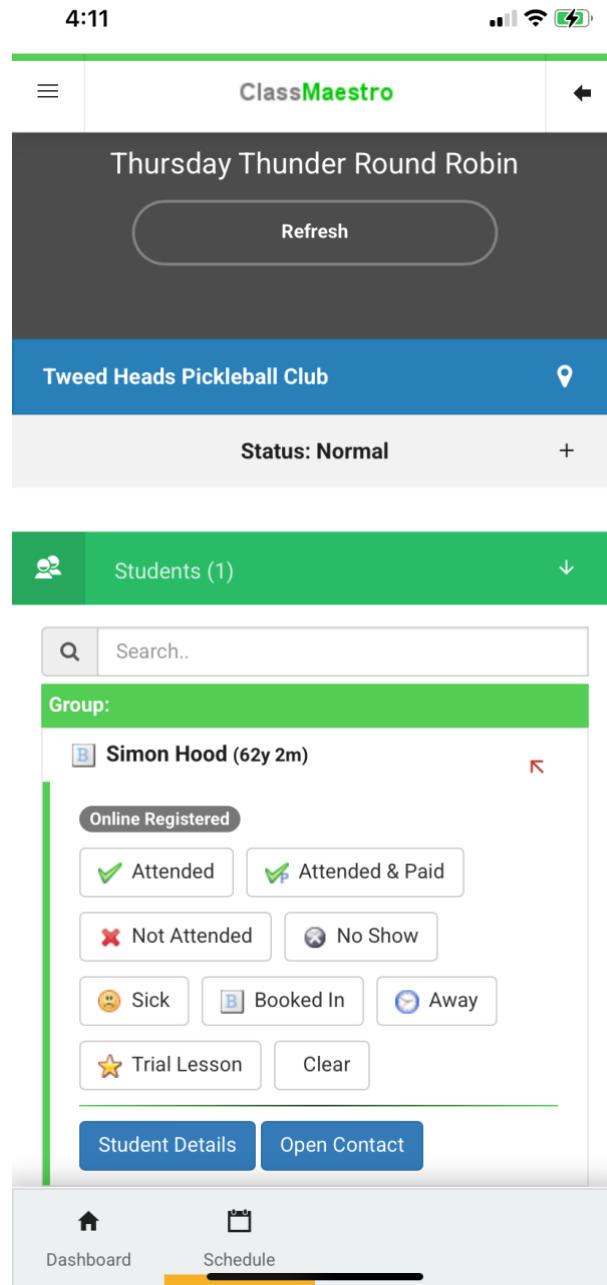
4:11

ClassMaestro

Thursday Thunder Round Robin

Refresh

Tweed Heads Pickleball Club

Status: Normal

Students (1)

Search..

Group:

B Simon Hood (62y 2m)

Online Registered

Attended

Attended & Paid

Not Attended

No Show

Sick

B Booked In

Away

Trial Lesson

Clear

Student Details

Open Contact

Dashboard

Schedule